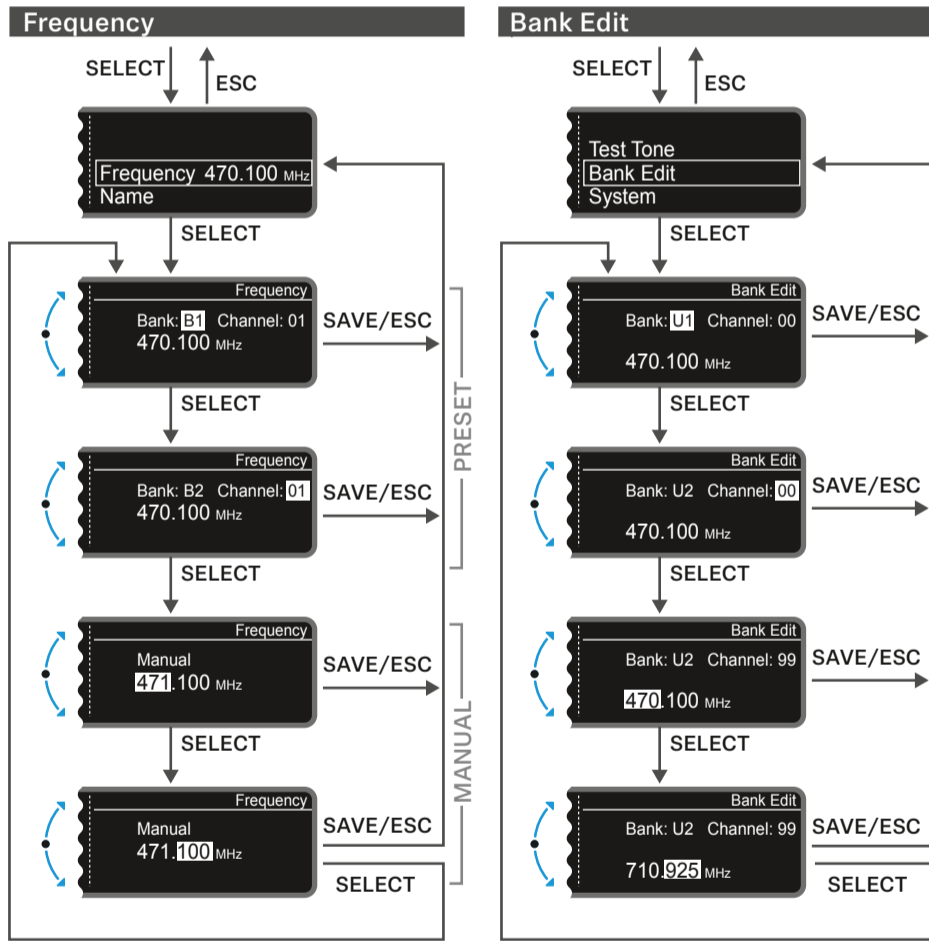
Frequency

SELECT
ESC

Frequency 470.100 MHz
Name

SELECT

Frequency
Bank: B1 Channel: 01
470.100 MHz
SAVE/ESC

SELECT

Frequency
Bank: B2 Channel: 01
470.100 MHz
SAVE/ESC

PRESET

SELECT

Frequency
Manual
471.100 MHz
SAVE/ESC

SELECT

Frequency
Manual
471.100 MHz
SAVE/ESC

MANUAL

SELECT

Bank Edit

SELECT
ESC

Test Tone
Bank Edit
System

SELECT

Bank Edit
Bank: U1 Channel: 00
470.100 MHz
SAVE/ESC

SELECT

Bank Edit
Bank: U2 Channel: 00
470.100 MHz
SAVE/ESC

SELECT

Bank Edit
Bank: U2 Channel: 99
470.100 MHz
SAVE/ESC

SELECT

Bank Edit
Bank: U2 Channel: 99
710.925 MHz
SAVE/ESC

SELECT